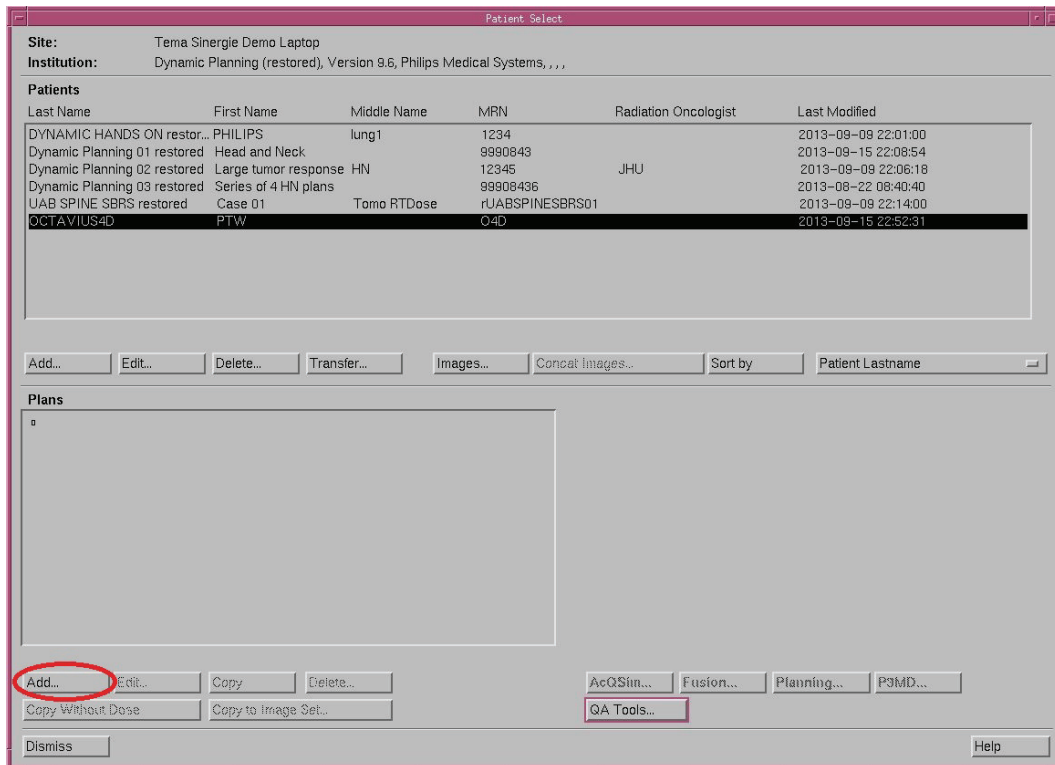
Patient Select

Site: Tema Sinergie Demo Laptop
Institution: Dynamic Planning (restored), Version 9.6, Philips Medical Systems, , , ,

Patients

| Last Name | First Name | Middle Name | MRN | Radiation Oncologist | Last Modified |
|---|---|---|---|---|---|
| DYNAMIC HANDS ON restor... | PHILIPS | lung1 | 1234 | | 2013-09-09 22:01:00 |
| Dynamic Planning 01 restored | Head and Neck | | 9990843 | | 2013-09-15 22:08:54 |
| Dynamic Planning 02 restored | Large tumor response | HN | 12345 | JHU | 2013-09-09 22:06:18 |
| Dynamic Planning 03 restored | Series of 4 HN plans | | 99908436 | | 2013-08-22 08:40:40 |
| UAB SPINE SBRS restored | Case 01 | Tomo RTDose | rUABSPINESBRS01 | | 2013-09-09 22:14:00 |
| OCTAVIUS4D | PTW | | O4D | | 2013-09-15 22:52:31 |

Add... Edit... Delete... Transfer... Images... Concat Images... Sort by Patient Lastname

Plans

Add... Edit... Copy Delete... AcQSim... Fusion... Planning... P3MD...
Copy Without Dose Copy to Image Set... QA Tools...

Dismiss Help